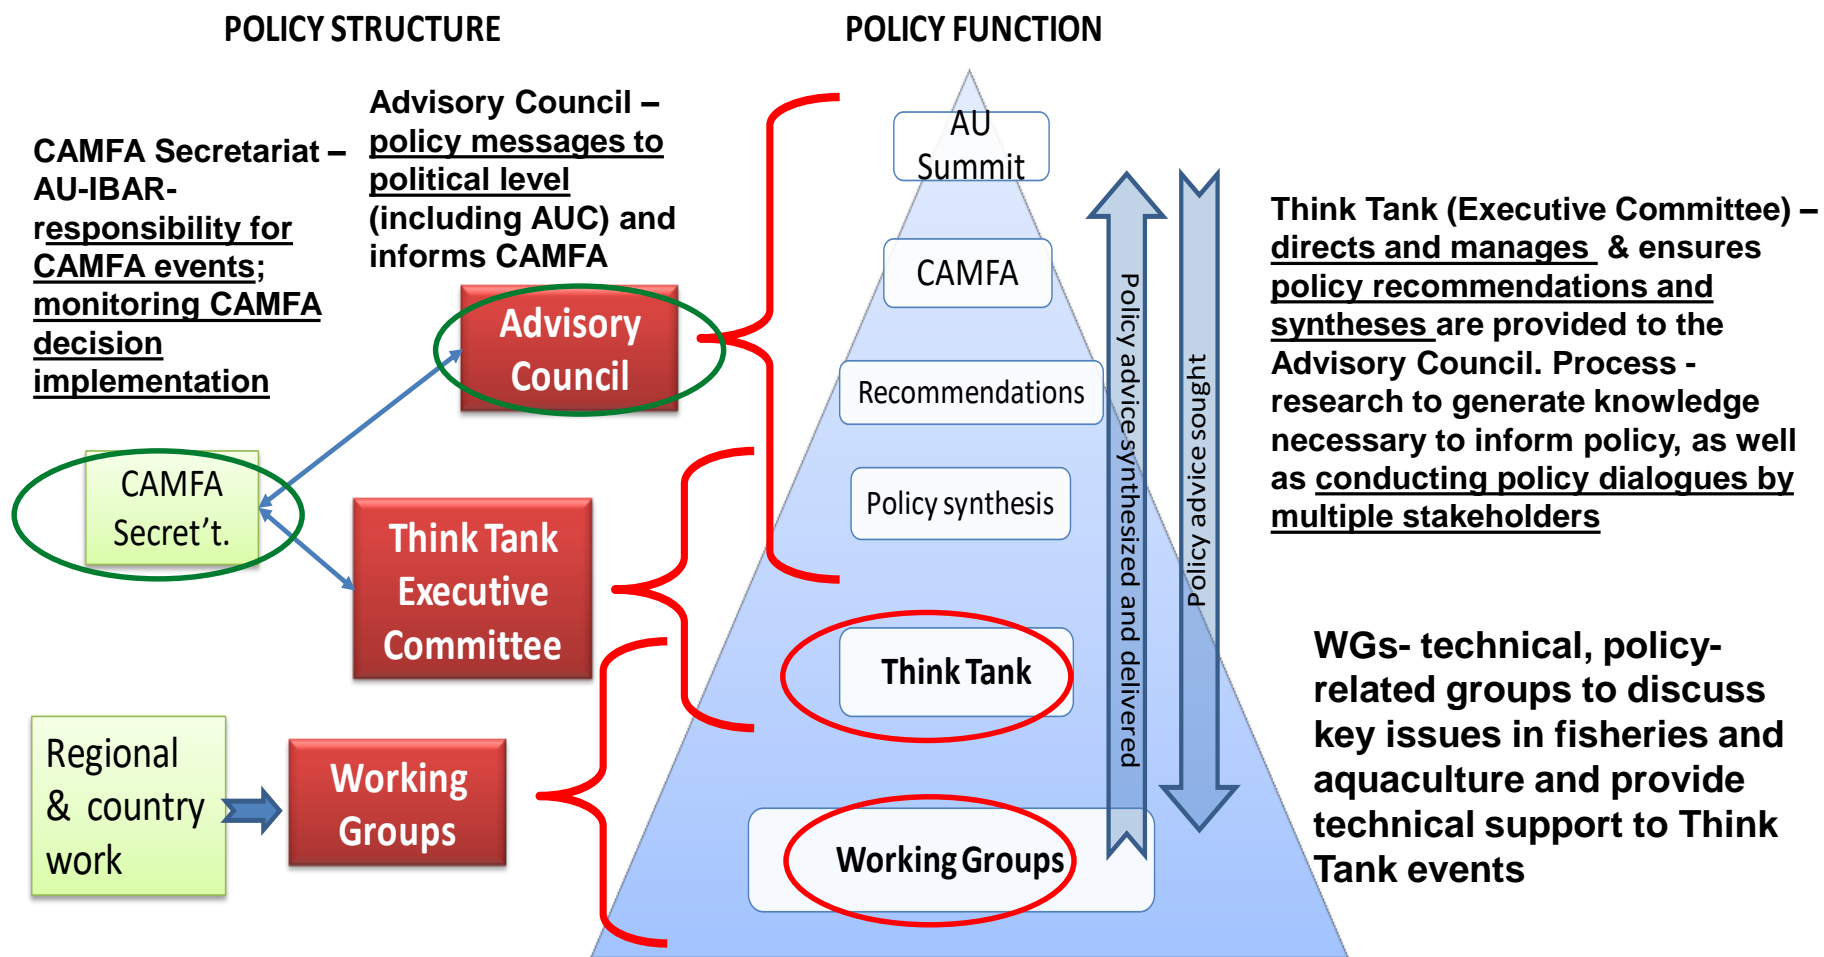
POLICY STRUCTURE

POLICY FUNCTION

CAMFA Secretariat – AU-IBAR- responsibility for CAMFA events; monitoring CAMFA decision implementation

Advisory Council – policy messages to political level (including AUC) and informs CAMFA

Advisory Council

CAMFA Secret't.

Think Tank Executive Committee

Regional & country work

Working Groups

AU Summit

CAMFA

Recommendations

Policy synthesis

Think Tank

Working Groups

Policy advice synthesized and delivered

Policy advice sought

Think Tank (Executive Committee) – directs and manages & ensures policy recommendations and syntheses are provided to the Advisory Council. Process - research to generate knowledge necessary to inform policy, as well as conducting policy dialogues by multiple stakeholders

WGs- technical, policy-related groups to discuss key issues in fisheries and aquaculture and provide technical support to Think Tank events